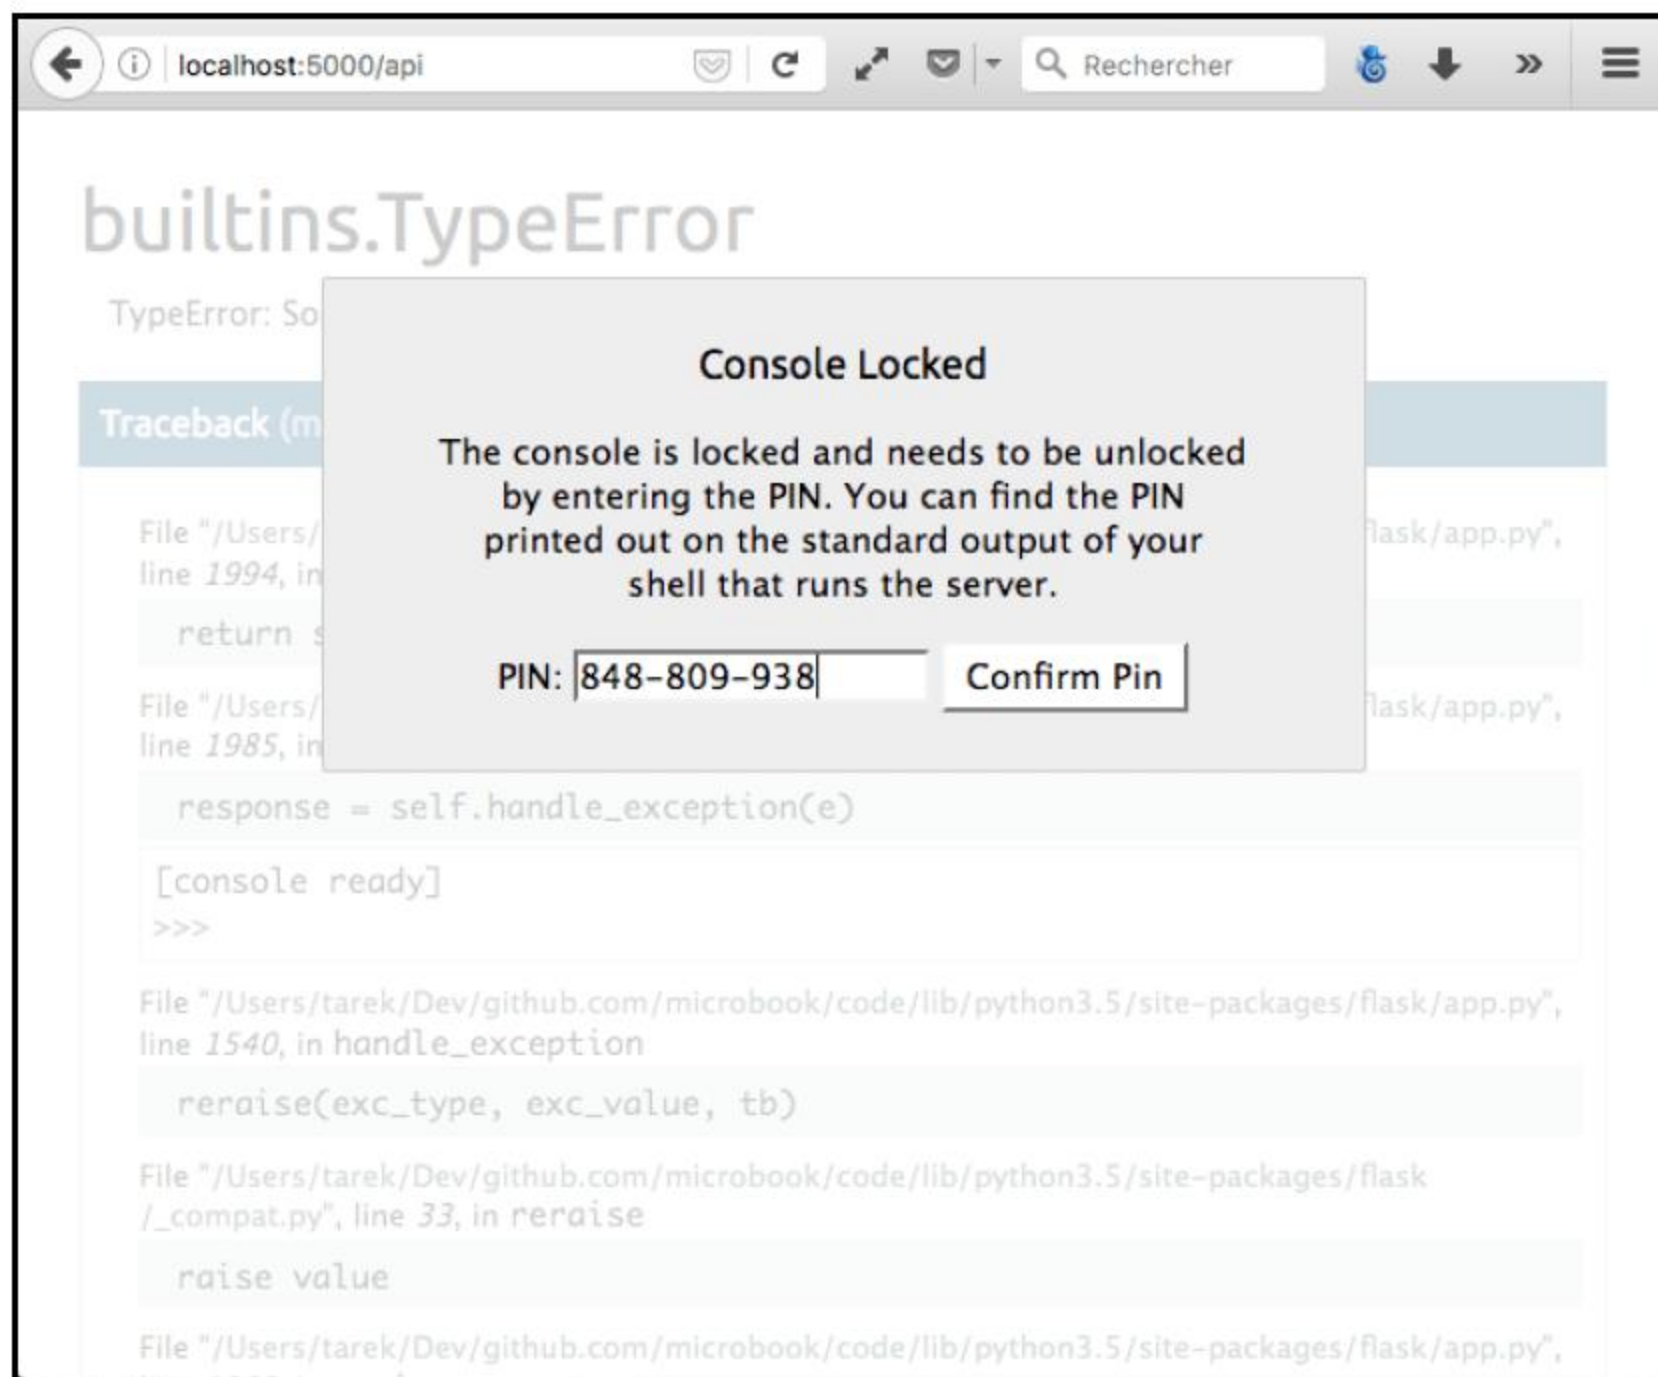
localhost:5000/api

Rechercher

builtins.TypeError

TypeError: So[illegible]

Traceback (m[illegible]

File "/Users/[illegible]flask/app.py", line 1994, in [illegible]

return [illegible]

File "/Users/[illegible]flask/app.py", line 1985, in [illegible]

response = self.handle_exception(e)

[console ready]
>>>

File "/Users/tarek/Dev/github.com/microbook/code/lib/python3.5/site-packages/flask/app.py", line 1540, in handle_exception

reraise(exc_type, exc_value, tb)

File "/Users/tarek/Dev/github.com/microbook/code/lib/python3.5/site-packages/flask/_compat.py", line 33, in reraise

raise value

File "/Users/tarek/Dev/github.com/microbook/code/lib/python3.5/site-packages/flask/app.py",

Console Locked

The console is locked and needs to be unlocked by entering the PIN. You can find the PIN printed out on the standard output of your shell that runs the server.

PIN: 848-809-938

Confirm Pin